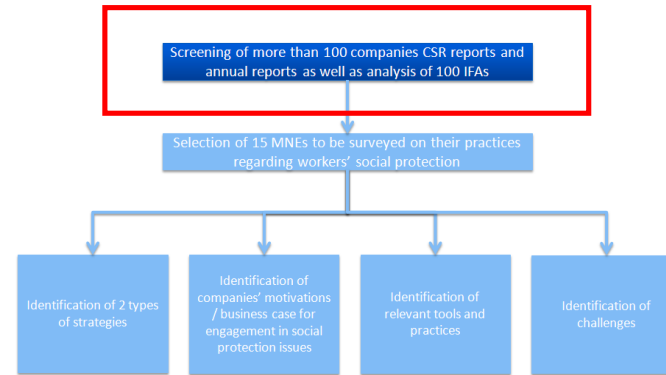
Screening of more than 100 companies CSR reports and annual reports as well as analysis of 100 IFAs

Selection of 15 MNEs to be surveyed on their practices regarding workers' social protection

Identification of 2 types of strategies

Identification of companies' motivations / business case for engagement in social protection issues

Identification of relevant tools and practices

Identification of challenges